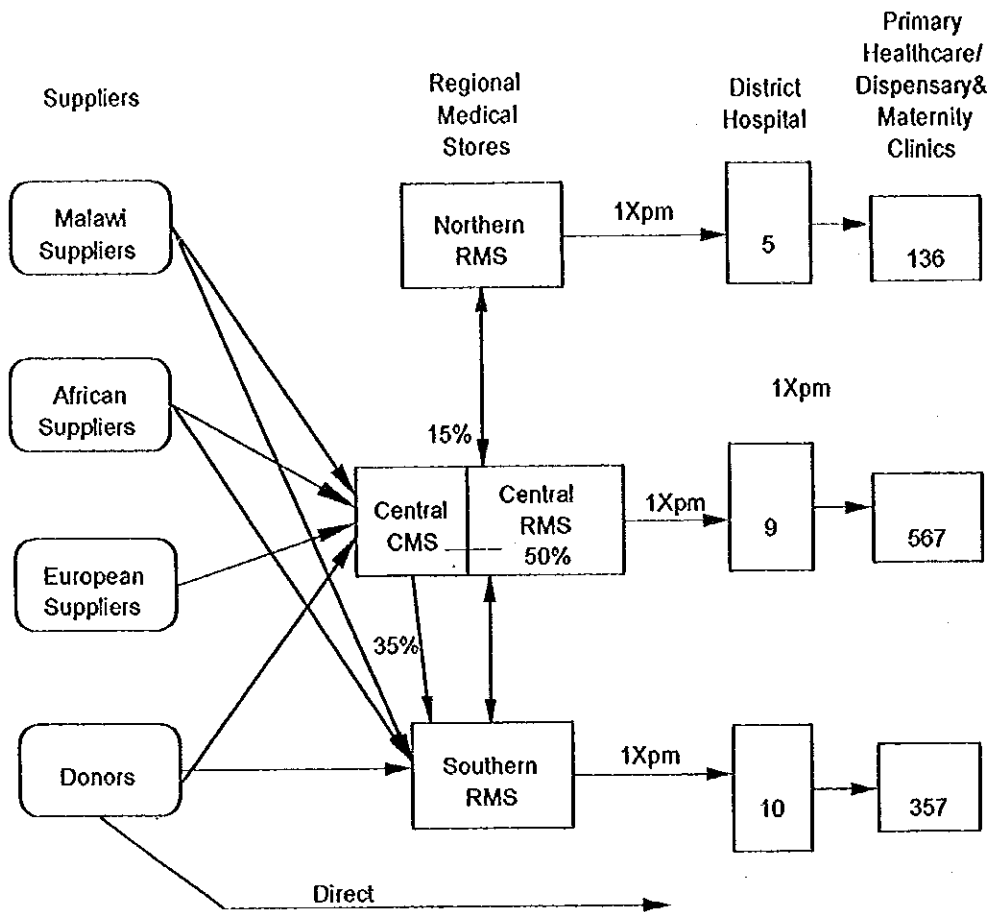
Suppliers

Regional Medical Stores

District Hospital

Primary Healthcare/ Dispensary& Maternity Clinics

Malawi Suppliers

African Suppliers

European Suppliers

Donors

Northern RMS

1Xpm

5

136

1Xpm

15%

Central CMS

Central RMS 50%

1Xpm

9

567

35%

Southern RMS

1Xpm

10

357

Direct